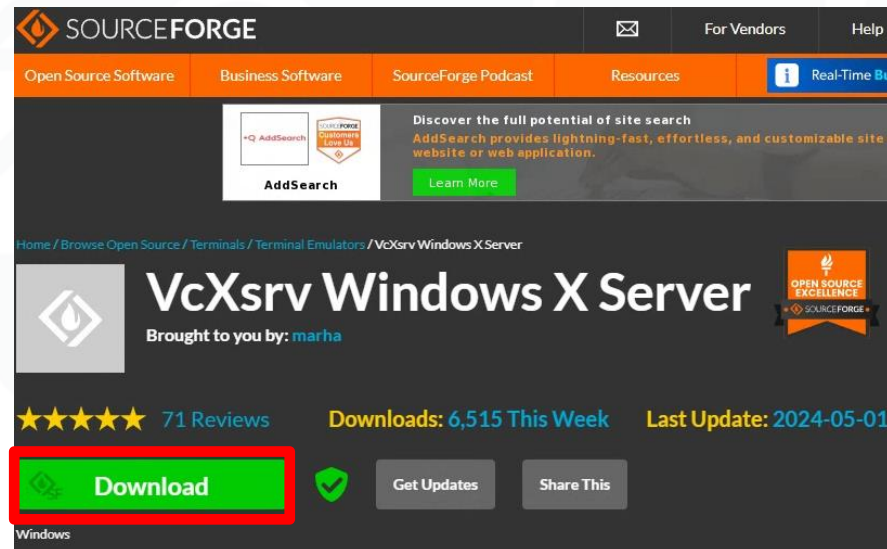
SOURCEFORGE For Vendors Help

Open Source Software Business Software SourceForge Podcast Resources Real-Time Bu

+Q AddSearch SOURCEFORGE Customers Love Us AddSearch

Discover the full potential of site search

AddSearch provides lightning-fast, effortless, and customizable site website or web application.

Learn More

Home / Browse Open Source / Terminals / Terminal Emulators / VcXsrv Windows X Server

VcXsrv Windows X Server

Brought to you by: marha

OPEN SOURCE EXCELLENCE SOURCEFORGE

★★★★★ 71 Reviews Downloads: 6,515 This Week Last Update: 2024-05-01

Download Get Updates Share This

Windows